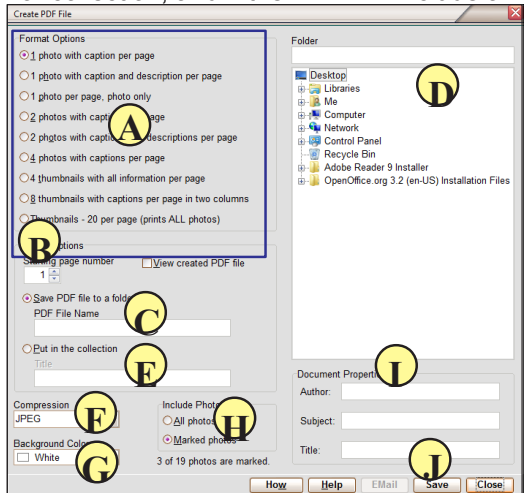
Create PDF File

Format Options

1 photo with caption per page

1 photo with caption and description per page

1 photo per page, photo only

2 photos with capti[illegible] page

2 photos with capti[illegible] descriptions per page

4 photos with captions per page

4 thumbnails with all information per page

8 thumbnails with captions per page in two columns

Thumbnails - 20 per page (prints ALL photos)

A

B

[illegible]ctions

S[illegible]ing page number

1

View created PDF file

Save PDF file to a fold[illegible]

PDF File Name

C

Put in the collection

Title

E

Compression

JPEG

F

Background Colo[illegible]

White

G

Include Photo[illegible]

All photos

Marked photos

H

3 of 19 photos are marked.

Folder

Desktop

Libraries

Me

Computer

Network

Control Panel

Recycle Bin

Adobe Reader 9 Installer

OpenOffice.org 3.2 (en-US) Installation Files

D

Document Propert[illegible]

I

Author:

Subject:

Title:

J

How

Help

EMail

Save

Close